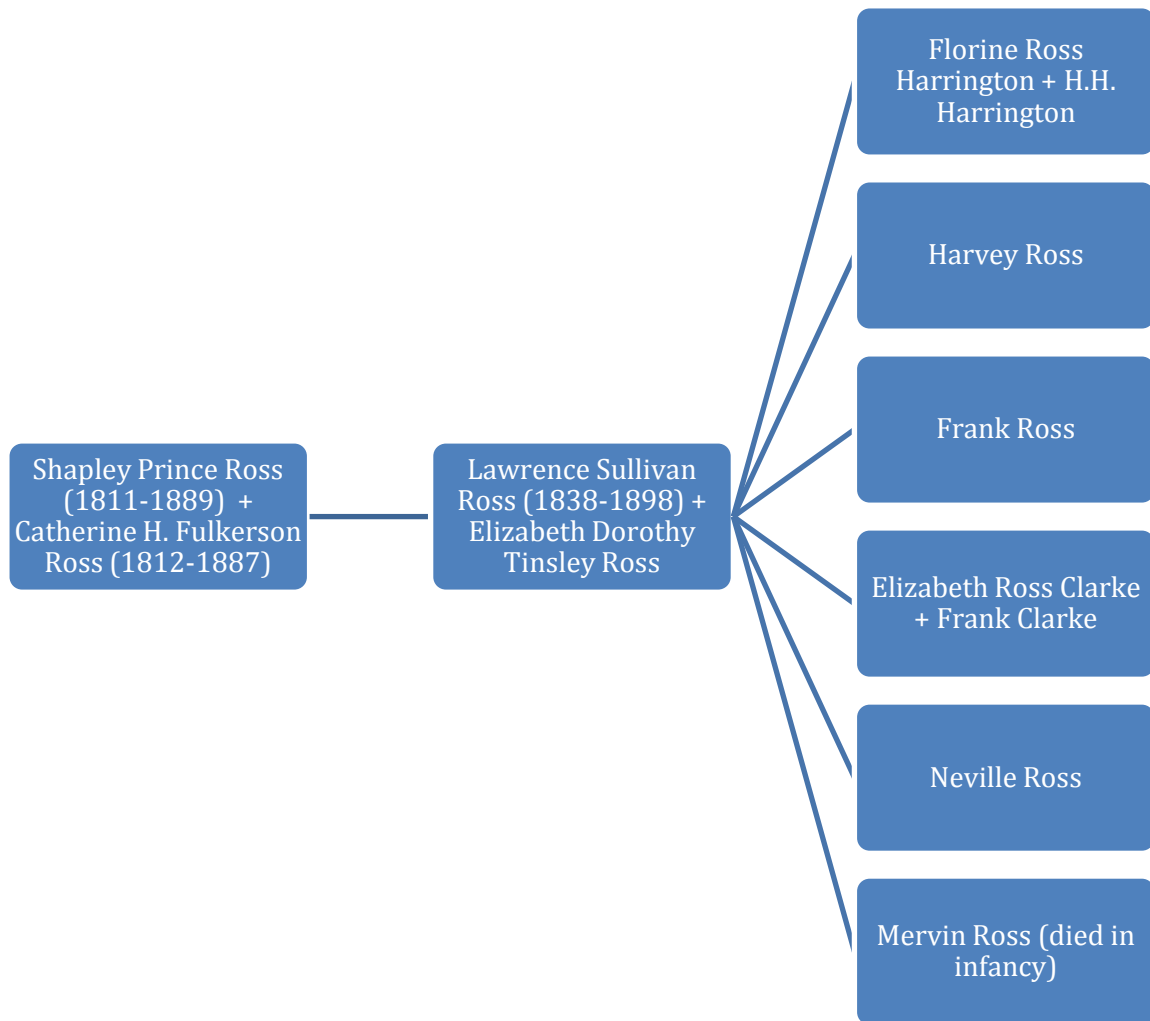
Shapley Prince Ross (1811-1889) + Catherine H. Fulkerson Ross (1812-1887)

Lawrence Sullivan Ross (1838-1898) + Elizabeth Dorothy Tinsley Ross

Florine Ross Harrington + H.H. Harrington

Harvey Ross

Frank Ross

Elizabeth Ross Clarke + Frank Clarke

Neville Ross

Mervin Ross (died in infancy)